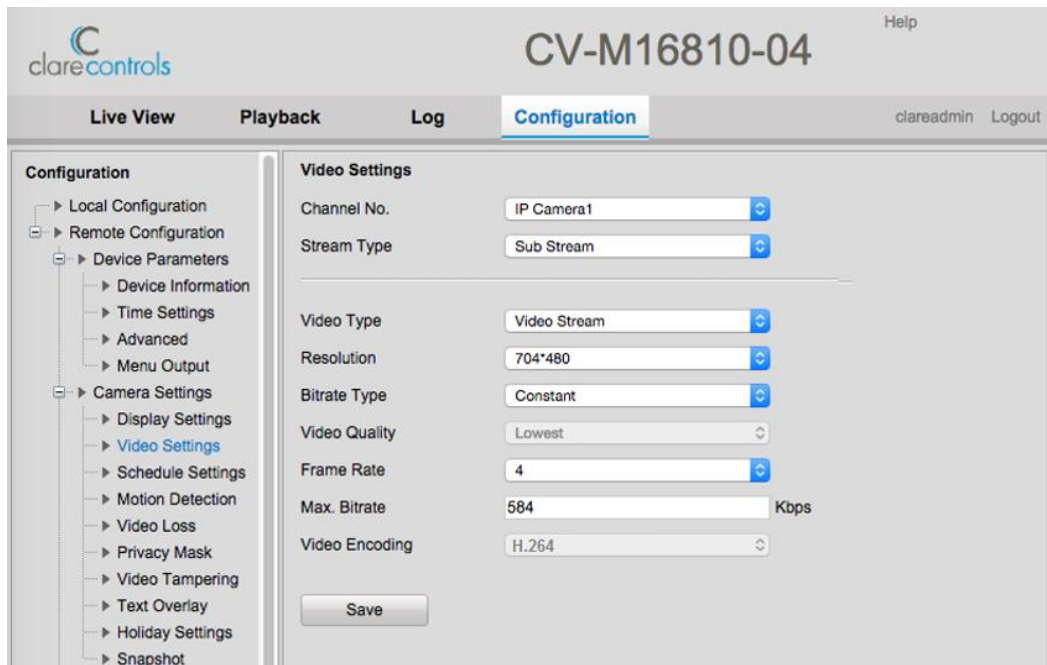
clarecontrols

CV-M16810-04

Help

Live View Playback Log Configuration clareadmin Logout

Configuration

Local Configuration
Remote Configuration
Device Parameters
Device Information
Time Settings
Advanced
Menu Output
Camera Settings
Display Settings
Video Settings
Schedule Settings
Motion Detection
Video Loss
Privacy Mask
Video Tampering
Text Overlay
Holiday Settings
Snapshot

Video Settings

Channel No. IP Camera1
Stream Type Sub Stream

Video Type Video Stream
Resolution 704*480
Bitrate Type Constant
Video Quality Lowest
Frame Rate 4
Max. Bitrate 584 Kbps
Video Encoding H.264

Save